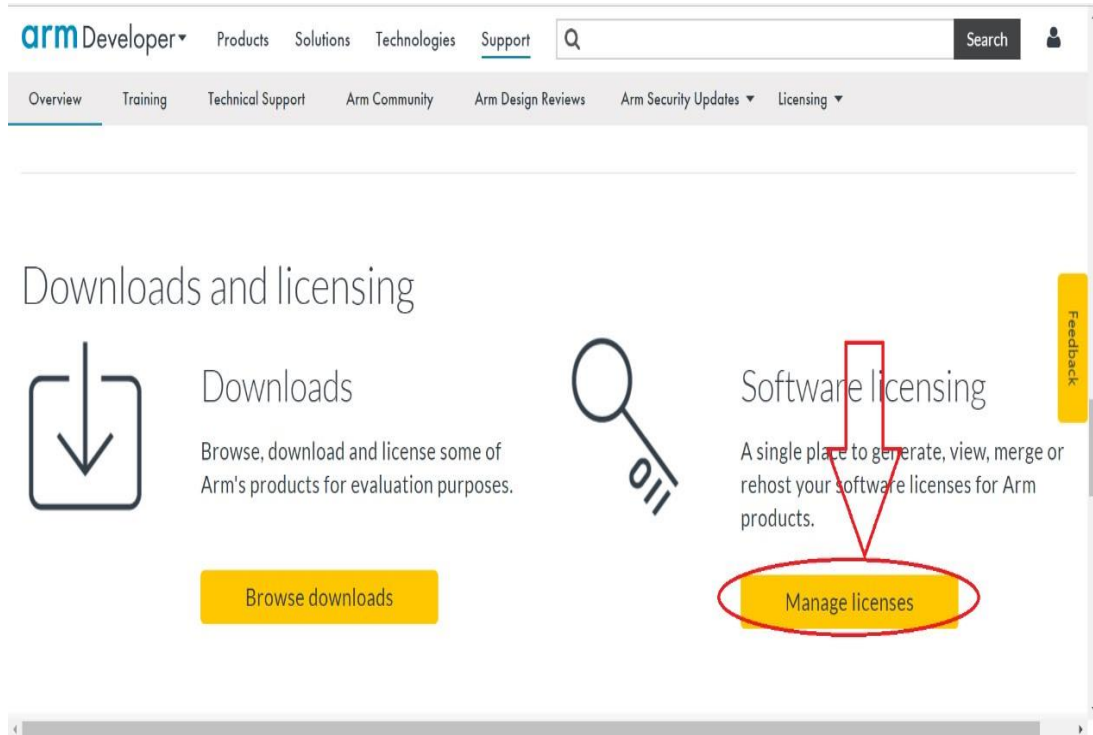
arm Developer ▾ Products Solutions Technologies Support Search

Overview Training Technical Support Arm Community Arm Design Reviews Arm Security Updates ▼ Licensing ▼

Downloads and licensing

Downloads

Browse, download and license some of Arm's products for evaluation purposes.

Browse downloads

Software licensing

A single place to generate, view, merge or rehost your software licenses for Arm products.

Manage licenses

Feedback